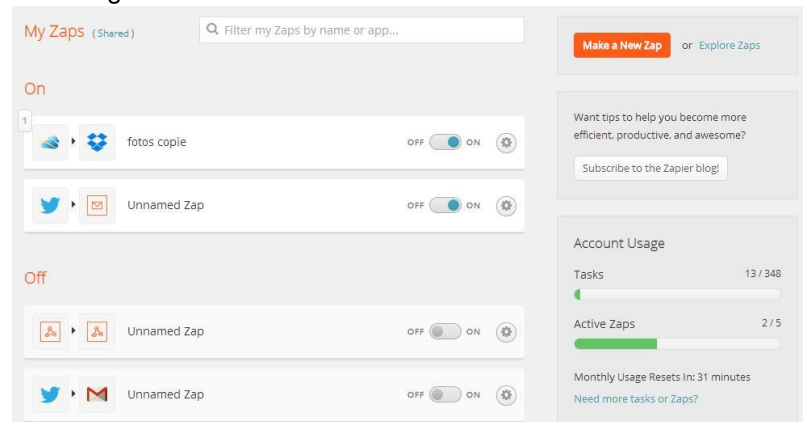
My Zaps (Shared)

Filter my Zaps by name or app...

Make a New Zap or Explore Zaps

On

1

fotos copie OFF ON

Unnamed Zap OFF ON

Want tips to help you become more efficient, productive, and awesome?

Subscribe to the Zapier blog!

Account Usage

Tasks 13 / 348

Active Zaps 2 / 5

Monthly Usage Resets In: 31 minutes

Need more tasks or Zaps?

Off

Unnamed Zap OFF ON

Unnamed Zap OFF ON